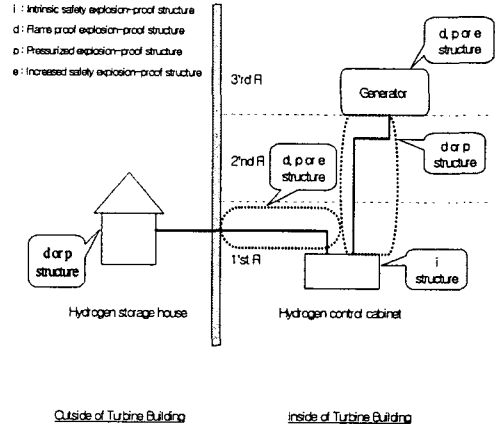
i : Intrinsic safety explosion-proof structure

d : Flame proof explosion-proof structure

p : Pressurized explosion-proof structure

e : Increased safety explosion-proof structure

3'rd Fl

d, p or e structure

Generator

d or p structure

2'nd Fl

d, p or e structure

d or p structure

1'st Fl

i structure

Hydrogen storage house

Hydrogen control cabinet

Outside of Turbine Building

Inside of Turbine Building